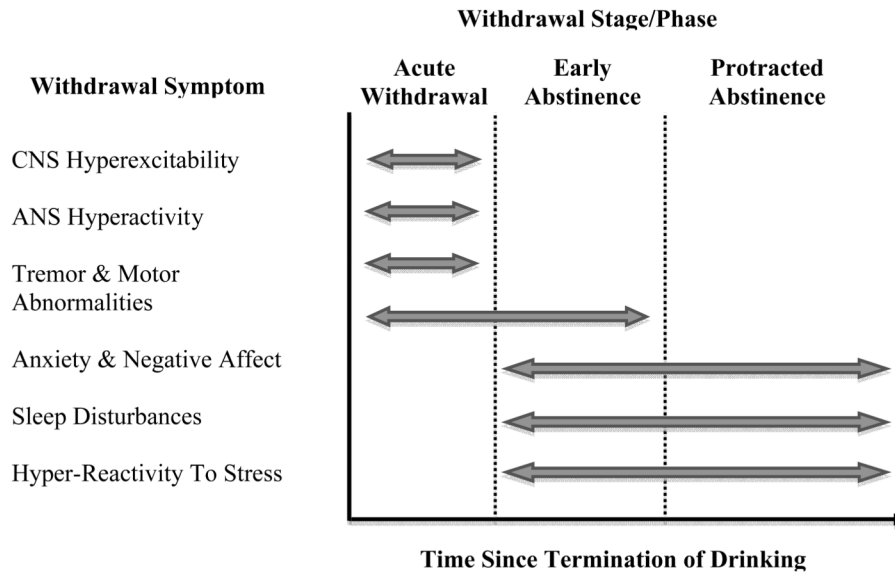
Withdrawal Stage/Phase

Withdrawal Symptom

Acute Withdrawal

Early Abstinence

Protracted Abstinence

CNS Hyperexcitability

ANS Hyperactivity

Tremor & Motor Abnormalities

Anxiety & Negative Affect

Sleep Disturbances

Hyper-Reactivity To Stress

Time Since Termination of Drinking